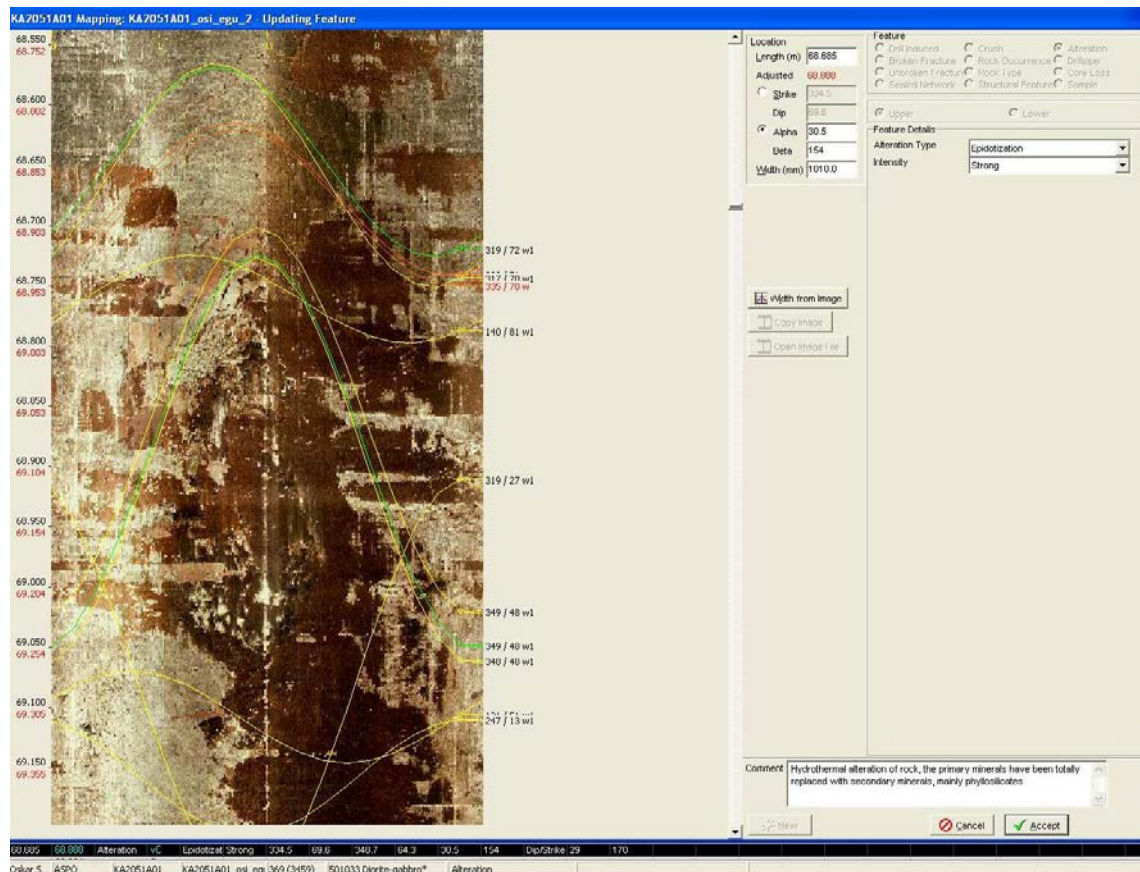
KA2051A01 Mapping: KA2051A01_osi_egu_2 - Updating Feature

68.550
68.752
68.600
68.802
68.650
68.853
68.700
68.903
68.750
68.953
68.800
69.003
68.850
69.053
68.900
69.104
68.950
69.154
69.000
69.204
69.050
69.254
69.100
69.305
69.150
69.355

319 / 72 w1
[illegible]
335 / 70 w
140 / 81 w1
319 / 27 w1
349 / 48 w1
349 / 40 w1
340 / 40 w1
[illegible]
247 / 13 w1

Location
Length (m) 68.885
Adjusted 68.888
Strike 334.5
Dip 69.8
Alpha 30.5
Beta 154
Width (mm) 1010.0

Feature
Drill Induced
Broken Fracture
Unbroken Fracture
Sealed Network
Crush
Rock Occurrence
Rock Type
Structural Feature
Alteration
Drillspec
Core Loss
Sample

Upper
Lower

Feature Details
Alteration Type Epidotization
Intensity Strong

Width from Image
Copy Image
Open Image File

Comment Hydrothermal alteration of rock, the primary minerals have been totally replaced with secondary minerals, mainly phyllosilicates

New
Cancel
Accept

68.885 | 68.888 | Alteration | vC | Epidotizat Strong | 334.5 | 69.8 | 340.7 | 64.3 | 30.5 | 154 | Dip/Strike 29 | 170
Oskar 5 | ASPO | KA2051A01 | KA2051A01_osi_egu | 369 (3459) | 501033 Diorite-gabbro* | Alteration